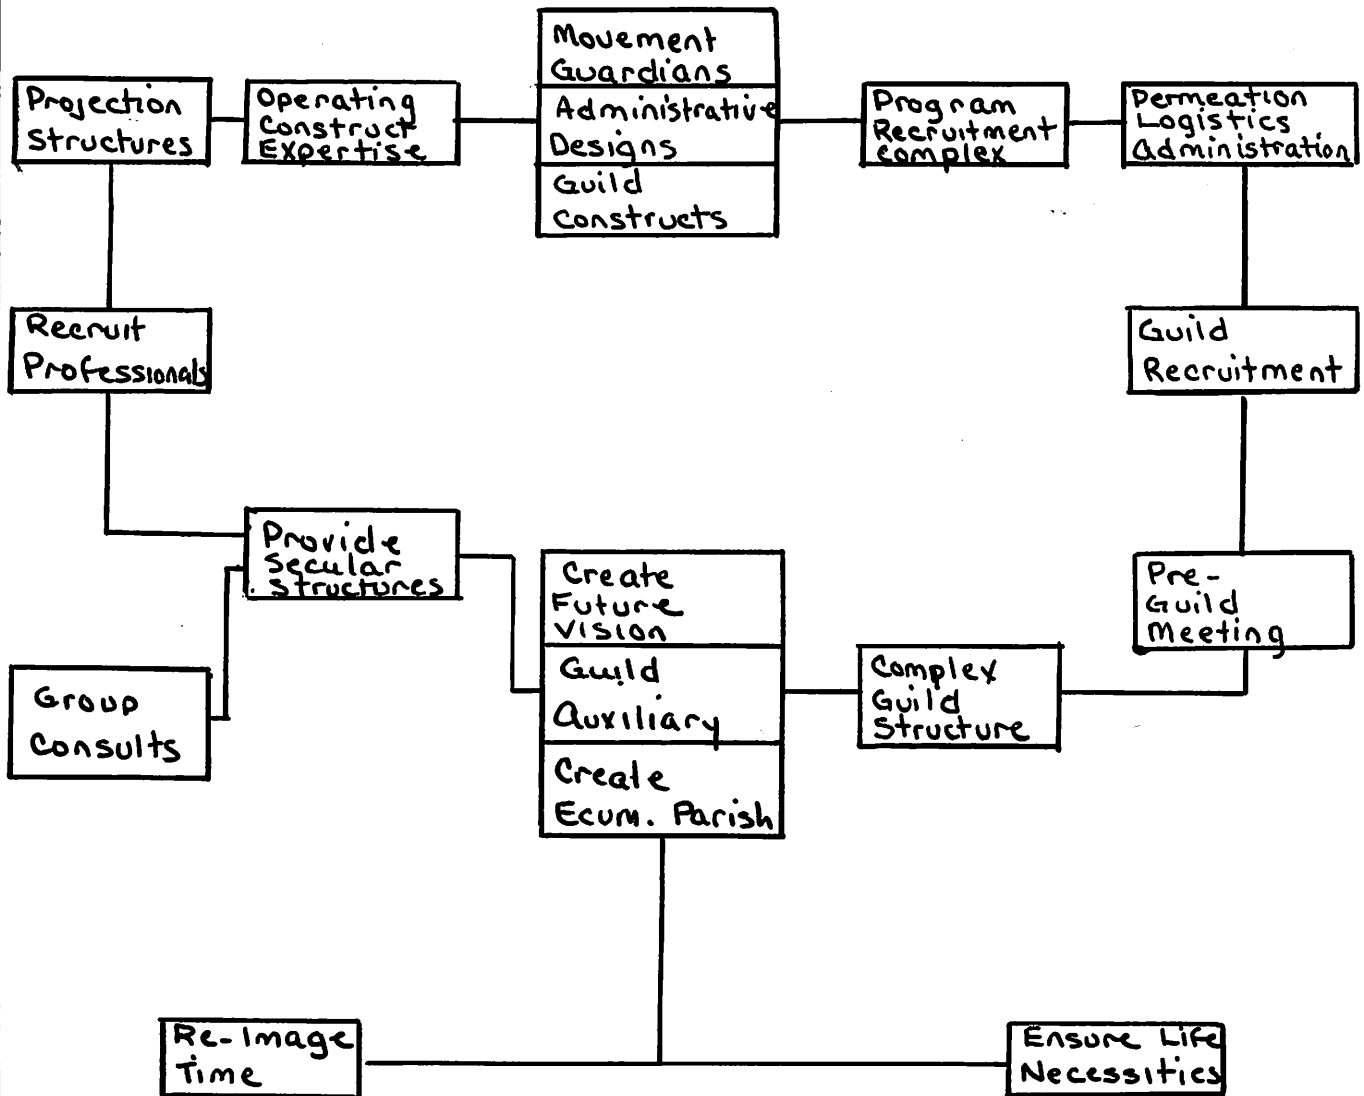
Movement Guardians

Administrative Designs

Guild Constructs

Projection Structures

Operating Construct Expertise

Program Recruitment complex

Permeation Logistics Administration

Recruit Professionals

Guild Recruitment

Provide Secular Structures

Pre-Guild Meeting

Create Future Vision

Guild Auxiliary

Create Ecum. Parish

Complex Guild Structure

Group Consults

Re-Image Time

Ensure Life Necessities